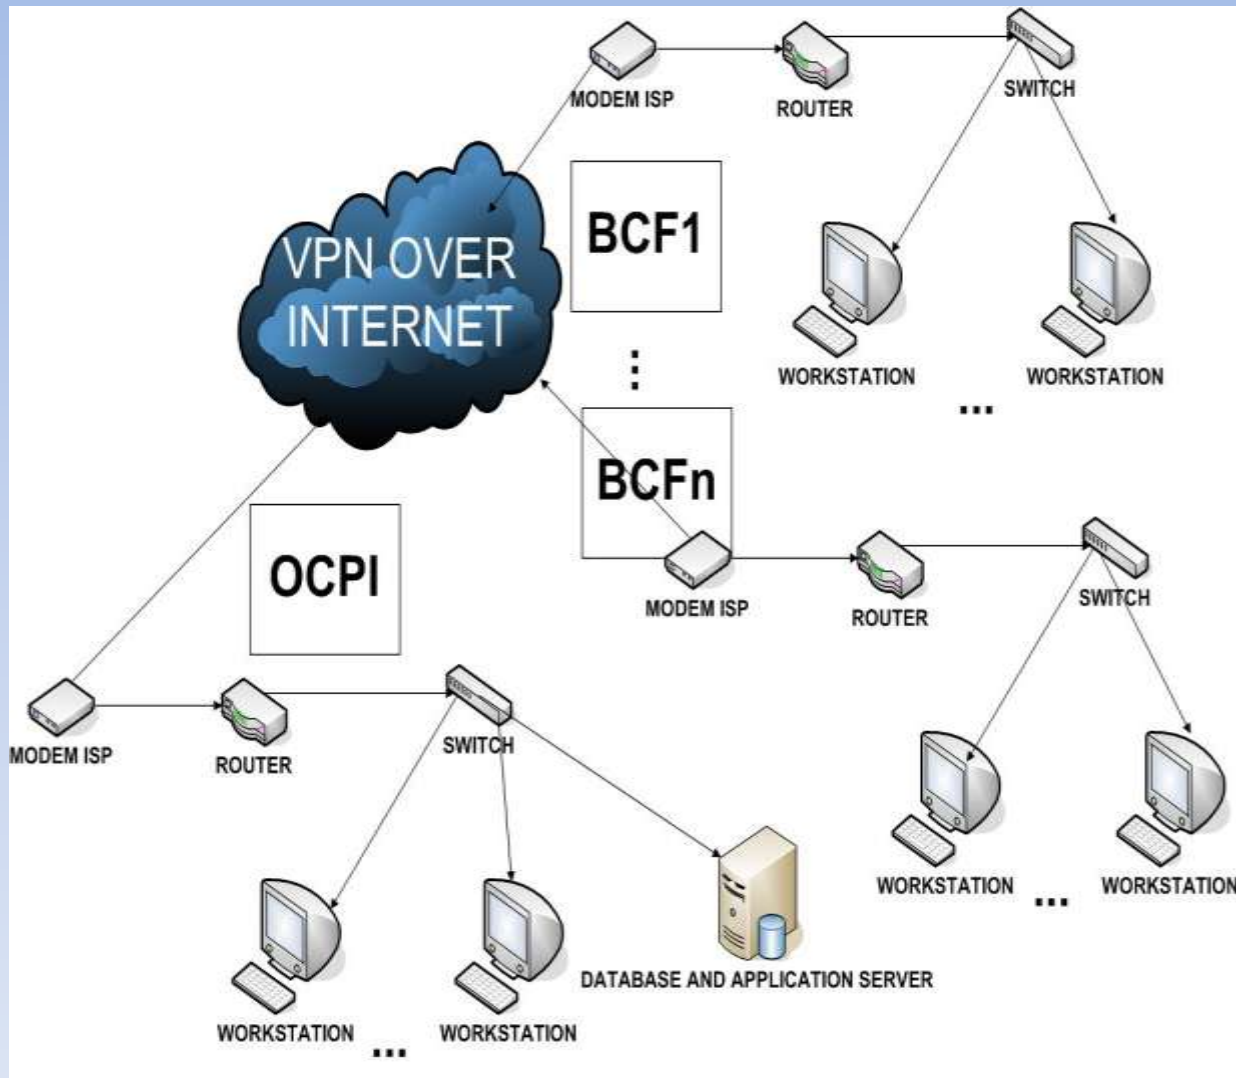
MODEM ISP
ROUTER
SWITCH

VPN OVER INTERNET

BCF1

WORKSTATION
WORKSTATION
...

⋮

BCFn

MODEM ISP
ROUTER
SWITCH

OCPI

WORKSTATION
...
WORKSTATION

MODEM ISP
ROUTER
SWITCH

DATABASE AND APPLICATION SERVER

WORKSTATION
...
WORKSTATION